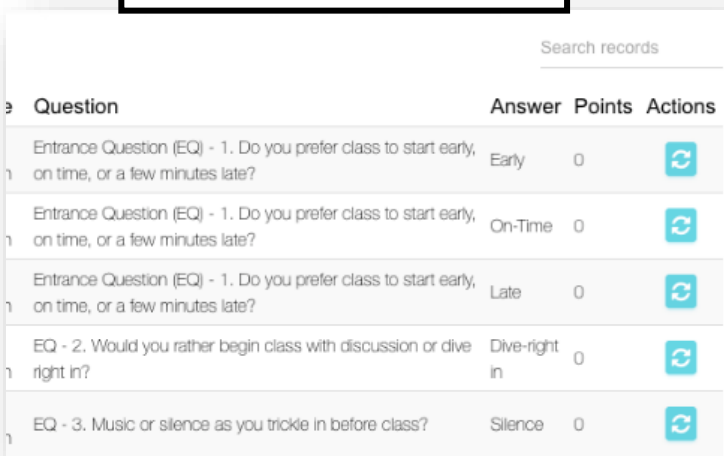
Search records

| e | Question | Answer | Points | Actions |
|---|---|---|---|---|
| n | Entrance Question (EQ) - 1. Do you prefer class to start early, on time, or a few minutes late? | Early | 0 | |
| n | Entrance Question (EQ) - 1. Do you prefer class to start early, on time, or a few minutes late? | On-Time | 0 | |
| n | Entrance Question (EQ) - 1. Do you prefer class to start early, on time, or a few minutes late? | Late | 0 | |
| n | EQ - 2. Would you rather begin class with discussion or dive right in? | Dive-right in | 0 | |
| n | EQ - 3. Music or silence as you trickle in before class? | Silence | 0 | |